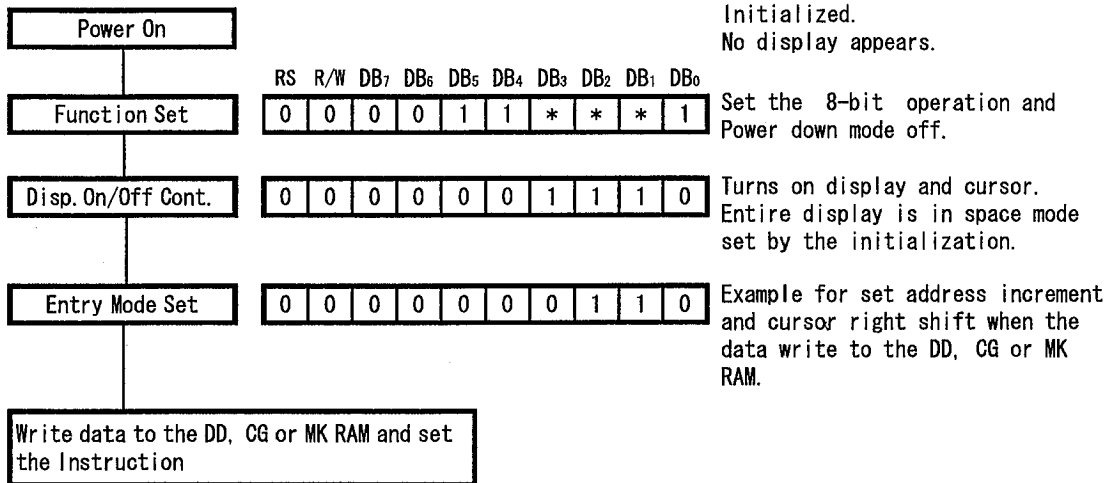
Power On

Initialized.
No display appears.

| RS | R/W | $DB_7$ | $DB_6$ | $DB_5$ | $DB_4$ | $DB_3$ | $DB_2$ | $DB_1$ | $DB_0$ |
|---|---|---|---|---|---|---|---|---|---|

Function Set

| 0 | 0 | 0 | 0 | 1 | 1 | * | * | * | 1 |
|---|---|---|---|---|---|---|---|---|---|

Set the 8-bit operation and Power down mode off.

Disp. On/Off Cont.

| 0 | 0 | 0 | 0 | 0 | 0 | 1 | 1 | 1 | 0 |
|---|---|---|---|---|---|---|---|---|---|

Turns on display and cursor. Entire display is in space mode set by the initialization.

Entry Mode Set

| 0 | 0 | 0 | 0 | 0 | 0 | 0 | 1 | 1 | 0 |
|---|---|---|---|---|---|---|---|---|---|

Example for set address increment and cursor right shift when the data write to the DD, CG or MK RAM.

Write data to the DD, CG or MK RAM and set the Instruction